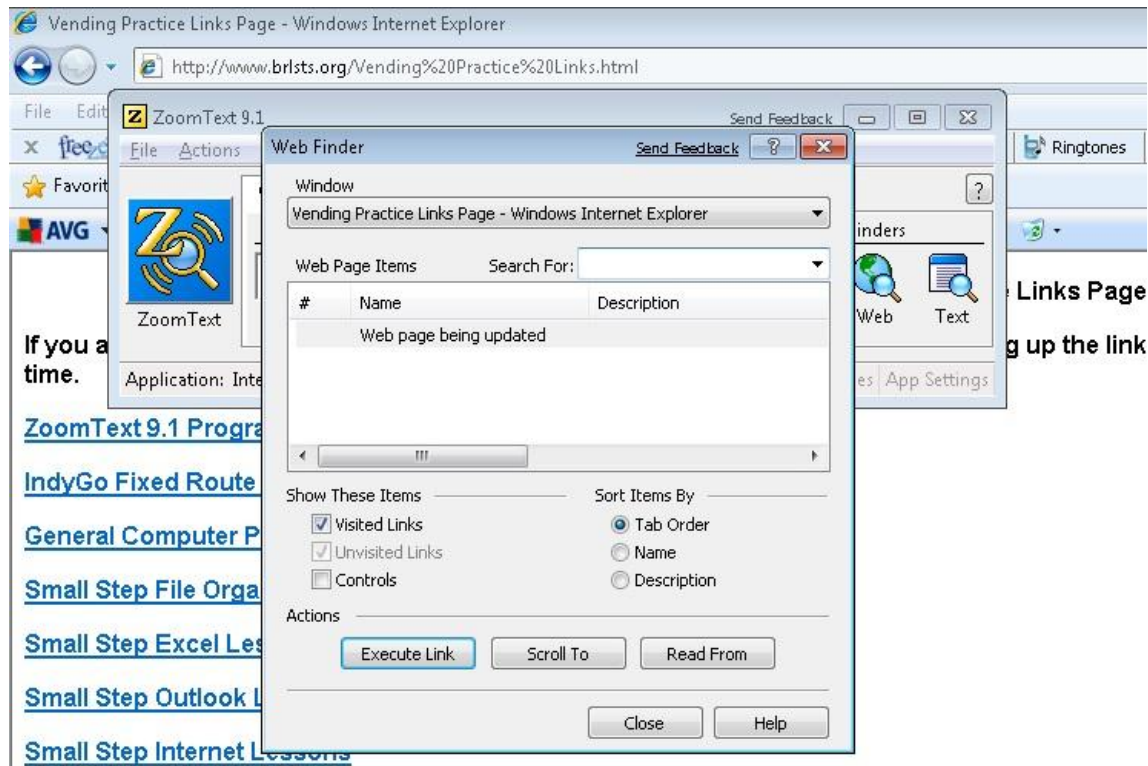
Vending Practice Links Page - Windows Internet Explorer

http://www.brlsts.org/Vending%20Practice%20Links.html

File Edit

free

Favorit

AVG

Ringtones

ZoomText 9.1

Send Feedback

File Actions

ZoomText

Application: Inte

inders

Web Text

es App Settings

Web Finder

Send Feedback

Window

Vending Practice Links Page - Windows Internet Explorer

Web Page Items Search For:

| # | Name | Description |
|---|---|---|
| | Web page being updated | |

Show These Items

Visited Links

Unvisited Links

Controls

Sort Items By

Tab Order

Name

Description

Actions

Execute Link Scroll To Read From

Close Help

Links Page

If you a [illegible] g up the link time.

ZoomText 9.1 Progra

IndyGo Fixed Route

General Computer P

Small Step File Orga

Small Step Excel Les

Small Step Outlook L

Small Step Internet Lessons